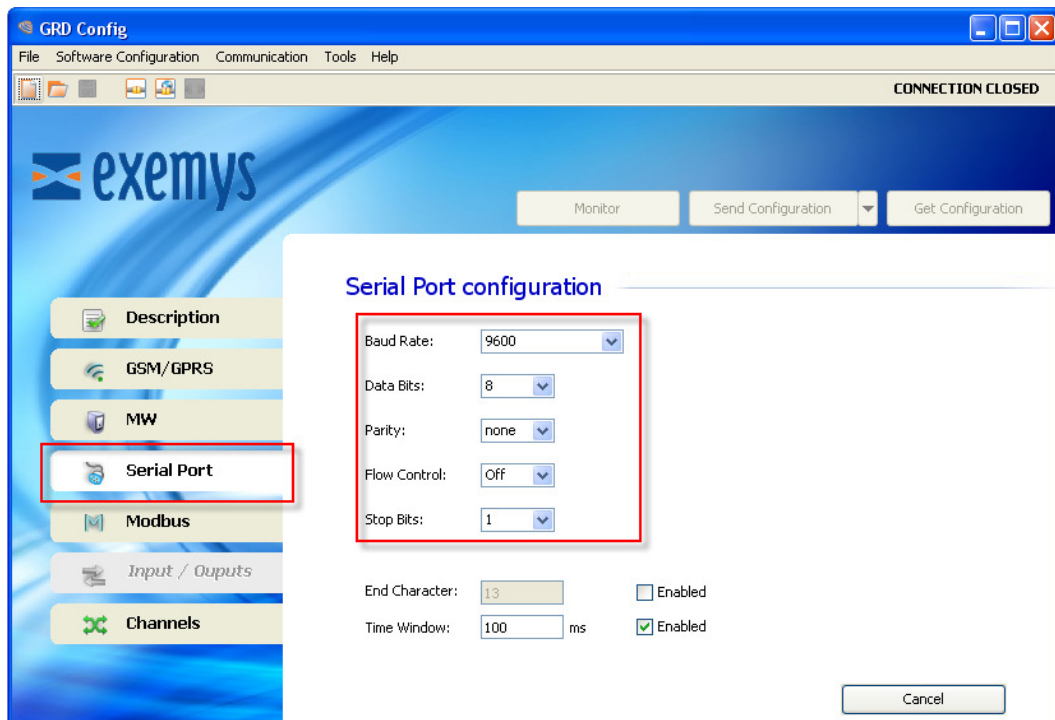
GRD Config

File Software Configuration Communication Tools Help

CONNECTION CLOSED

exemys

Monitor Send Configuration Get Configuration

Serial Port configuration

Description
GSM/GPRS
MW
Serial Port
Modbus
Input / Ouputs
Channels

Baud Rate: 9600
Data Bits: 8
Parity: none
Flow Control: Off
Stop Bits: 1

End Character: 13 Enabled
Time Window: 100 ms Enabled

Cancel